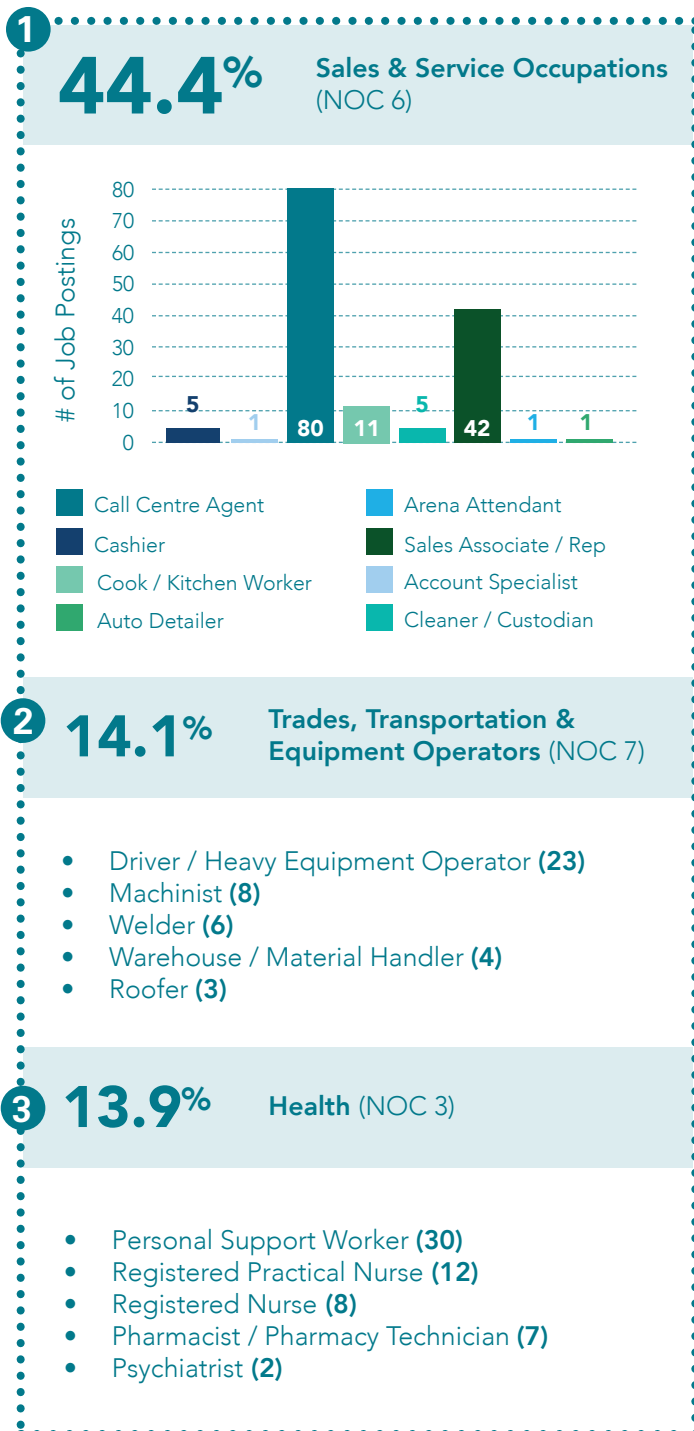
1

44.4%

Sales & Service Occupations (NOC 6)

80
70
60
50
40
30
20
10
0

# of Job Postings

5 1 80 11 5 42 1 1

Call Centre Agent
Cashier
Cook / Kitchen Worker
Auto Detailer
Arena Attendant
Sales Associate / Rep
Account Specialist
Cleaner / Custodian

2

14.1%

Trades, Transportation & Equipment Operators (NOC 7)

- Driver / Heavy Equipment Operator **(23)**
- Machinist **(8)**
- Welder **(6)**
- Warehouse / Material Handler **(4)**
- Roofer **(3)**

3

13.9%

Health (NOC 3)

- Personal Support Worker **(30)**
- Registered Practical Nurse **(12)**
- Registered Nurse **(8)**
- Pharmacist / Pharmacy Technician **(7)**
- Psychiatrist **(2)**